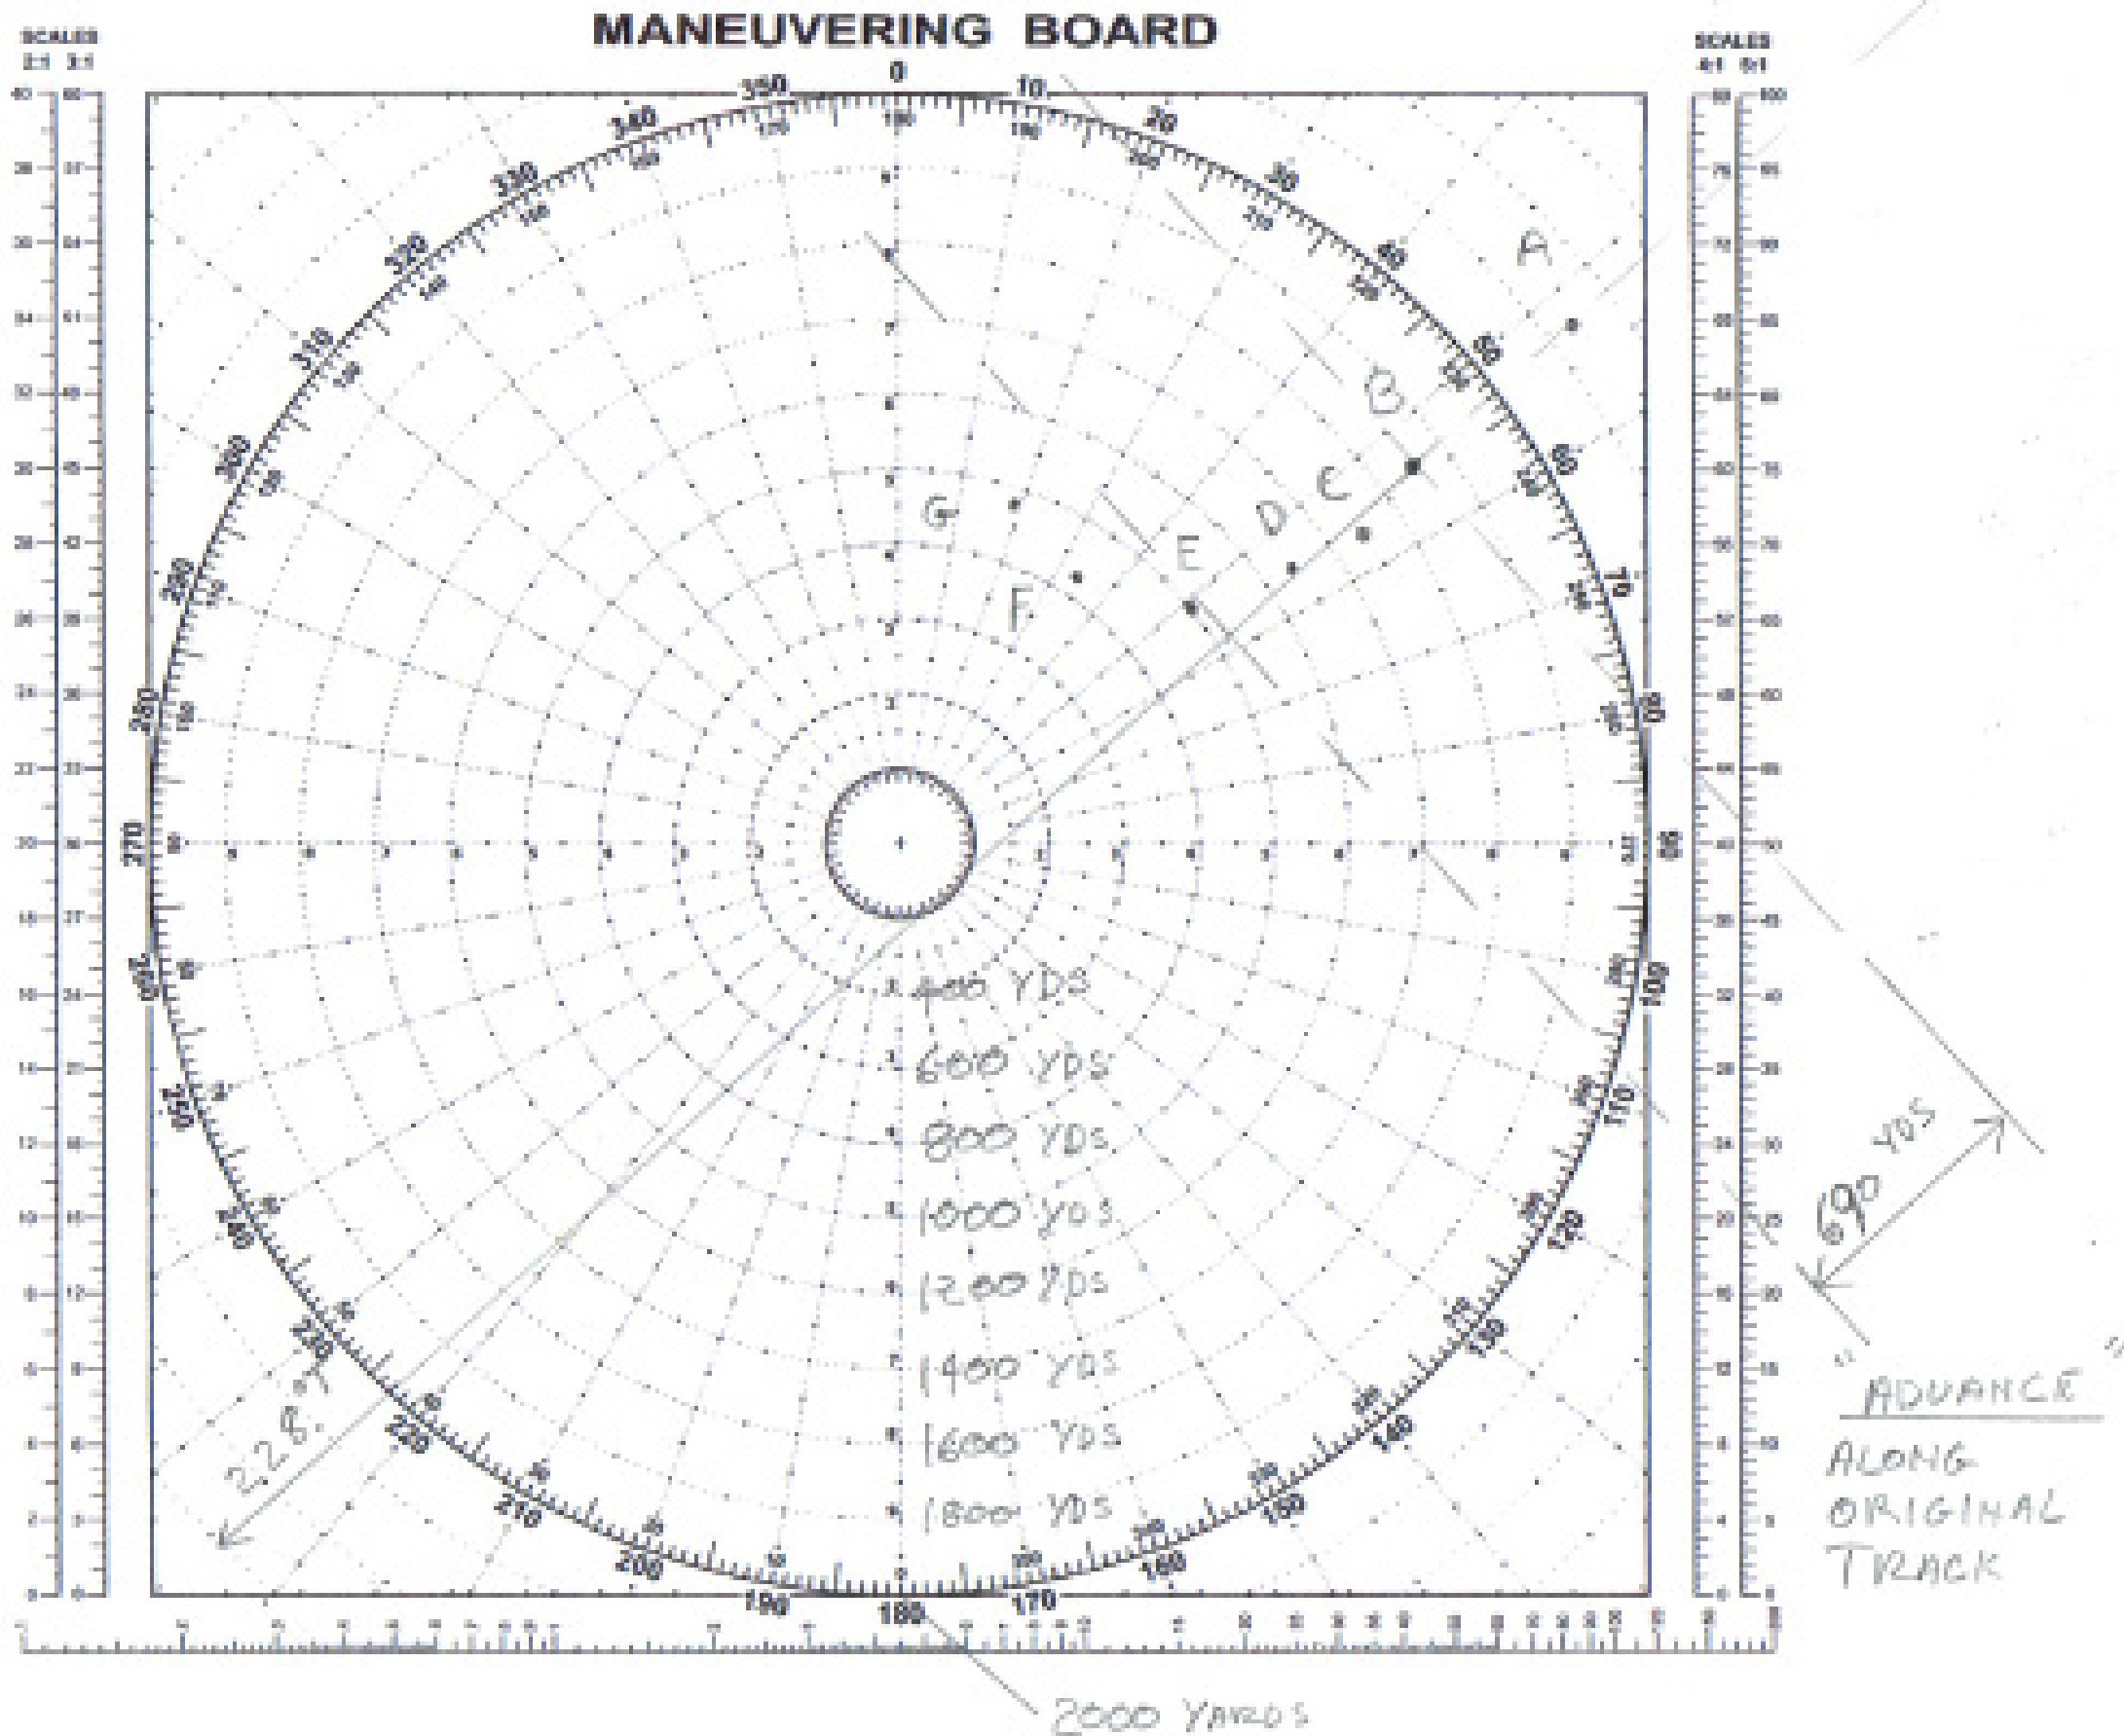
MANEUVERING BOARD

SCALES 2:1 3:1

SCALES 4:1 5:1

0 10 20 30 40 50 60 70 80 90 100 110 120 130 140 150 160 170 180 190 200 210 220 230 240 250 260 270 280 290 300 310 320 330 340 350

A

B

C

D

E

F

G

400 YDS

600 YDS

800 YDS

1000 YDS

1200 YDS

1400 YDS

1600 YDS

1800 YDS

228°T

690 YDS

"ADVANCE"

ALONG ORIGINAL TRACK

2000 YARDS